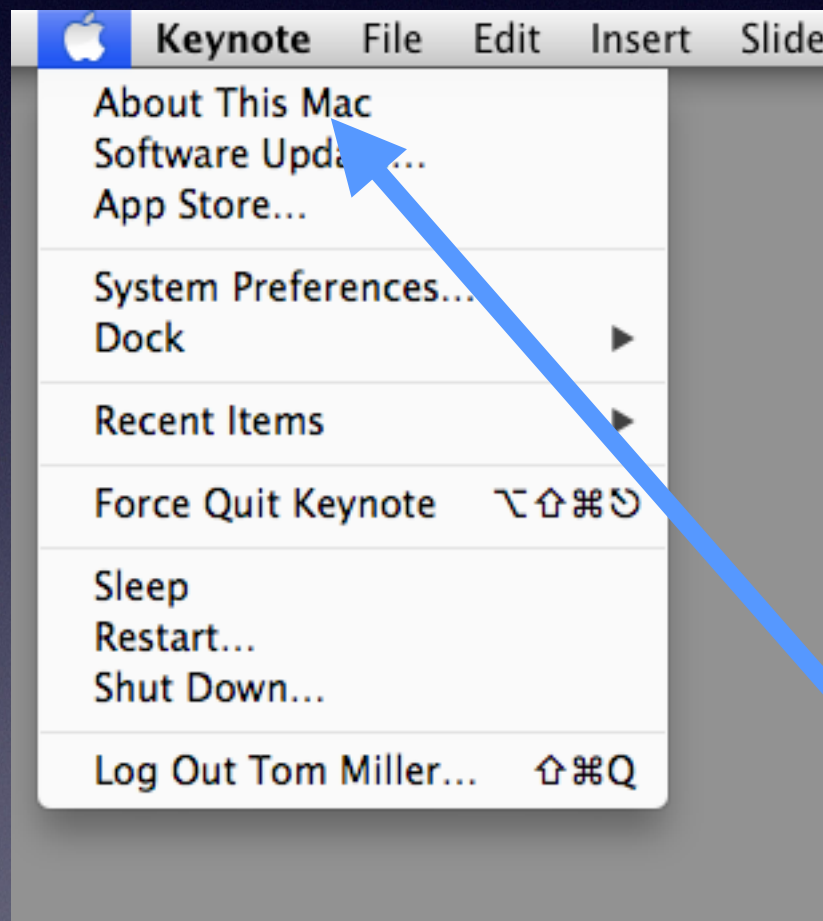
Keynote File Edit Insert Slide

About This Mac
Software Upda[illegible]...
App Store...

System Preferences...
Dock

Recent Items

Force Quit Keynote ⌥⇧⌘⎋

Sleep
Restart...
Shut Down...

Log Out Tom Miller... ⇧⌘Q